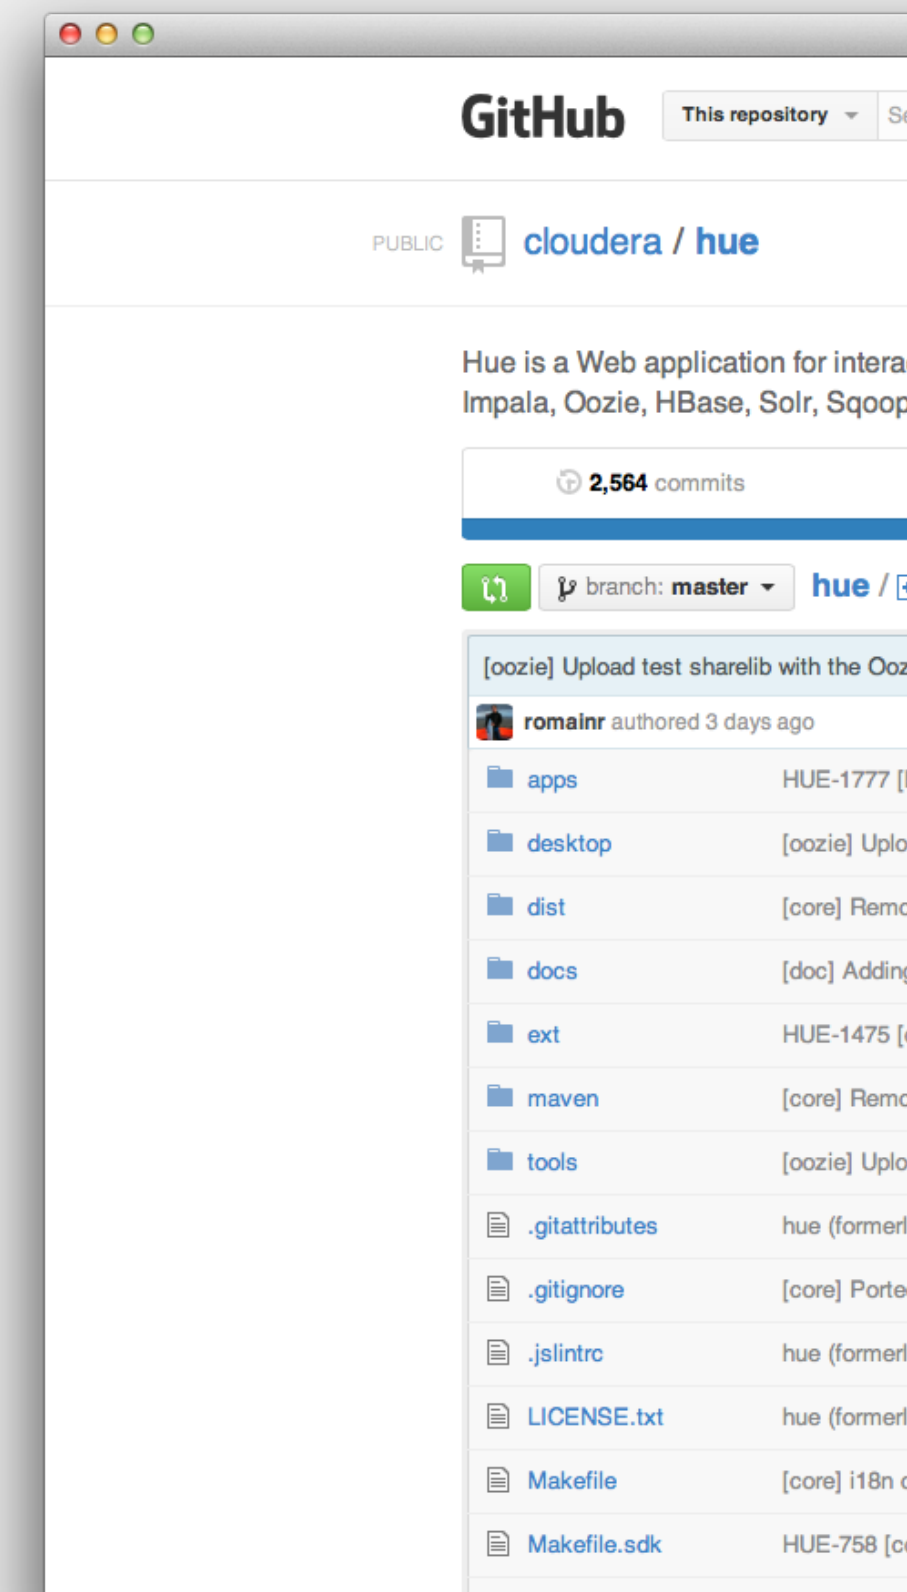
GitHub This repository Se

PUBLIC cloudera / hue

Hue is a Web application for intera
Impala, Oozie, HBase, Solr, Sqoop

2,564 commits

branch: master hue /

[oozie] Upload test sharelib with the Ooz

romainr authored 3 days ago

| apps | HUE-1777 [ |
|---|---|
| desktop | [oozie] Uplo |
| dist | [core] Remo |
| docs | [doc] Adding |
| ext | HUE-1475 [ |
| maven | [core] Remo |
| tools | [oozie] Uplo |
| .gitattributes | hue (formerl |
| .gitignore | [core] Porte |
| .jslintrc | hue (formerl |
| LICENSE.txt | hue (formerl |
| Makefile | [core] i18n |
| Makefile.sdk | HUE-758 [c |